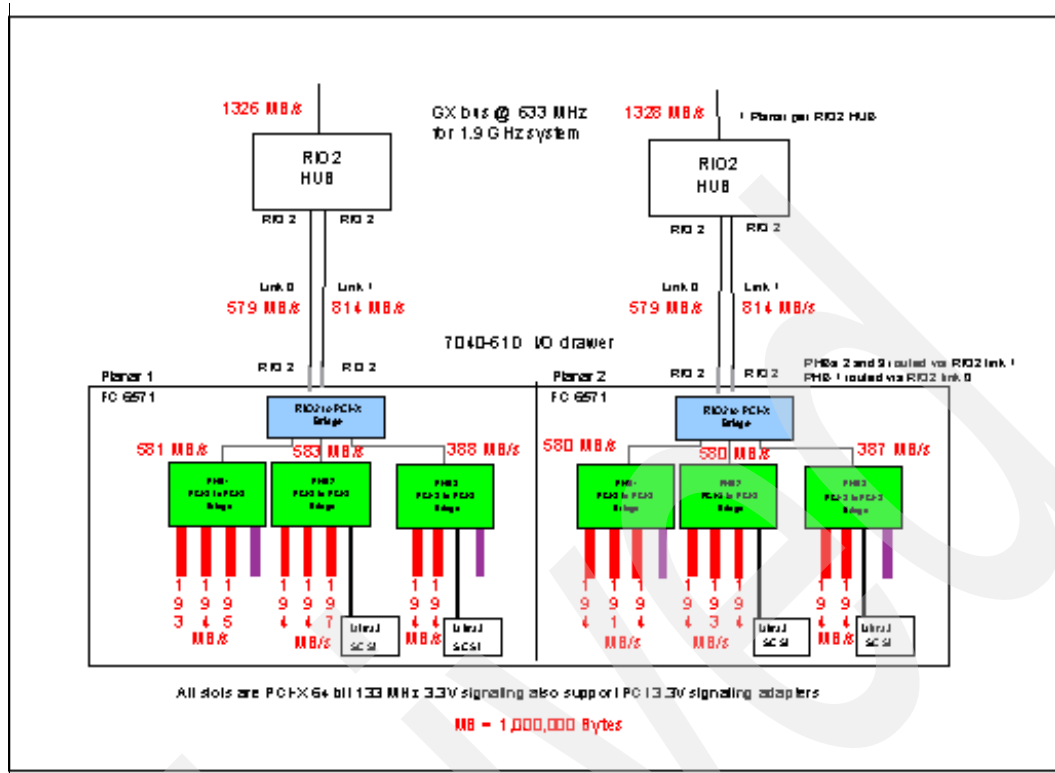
1326 MB/s

GX bus @ 633 MHz for 1.9 GHz system

1328 MB/s

1 Planar per RIO2 HUB

RIO2 HUB

RIO2 HUB

RIO 2 RIO 2

RIO 2 RIO 2

Link 0 Link 1

Link 0 Link 1

579 MB/s 814 MB/s

579 MB/s 814 MB/s

7040-61D I/O drawer

RIO 2 RIO 2

RIO 2 RIO 2

PHBs 2 and 3 routed via RIO2 link 1
PHB 1 routed via RIO2 link 0

Planar 1

Planar 2

FC 6571

FC 6571

RIO2 to PCI-X Bridge

RIO2 to PCI-X Bridge

581 MB/s

583 MB/s

388 MB/s

580 MB/s

580 MB/s

387 MB/s

PHB1 PCI-X to PCI-X Bridge

PHB2 PCI-X to PCI-X Bridge

PHB3 PCI-X to PCI-X Bridge

PHB1 PCI-X to PCI-X Bridge

PHB2 PCI-X to PCI-X Bridge

PHB3 PCI-X to PCI-X Bridge

1 1 1
9 9 9
3 4 5
MB/s

1 1 1
9 9 9
4 4 7
MB/s

Ultra3 SCSI

1 1
9 9
4 4
MB/s

Ultra3 SCSI

1 1 1
9 9 9
4 1 4
MB/s

1 1 1
9 9 9
4 3 4
MB/s

Ultra3 SCSI

1 1
9 9
4 4
MB/s

Ultra3 SCSI

All slots are PCI-X 64 bit 133 MHz 3.3V signaling also support PCI 3.3V signaling adapters

MB = 1,000,000 Bytes